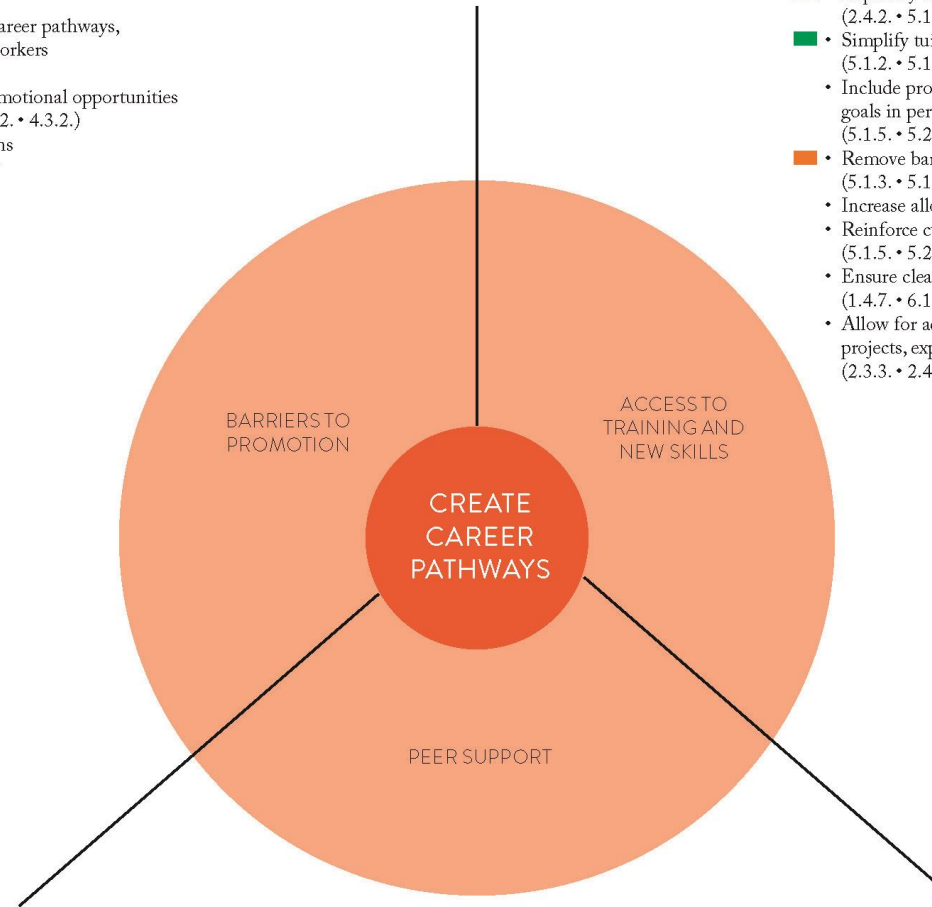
areer pathways, orkers

motional opportunities 2. • 4.3.2.) ns

(2.4.2. • 5.1
• Simplify tu (5.1.2. • 5.1
• Include pro goals in per (5.1.5. • 5.2
• Remove bar (5.1.3. • 5.1
• Increase all
• Reinforce c (5.1.5. • 5.2
• Ensure clea (1.4.7. • 6.1
• Allow for a projects, exp (2.3.3. • 2.4

BARRIERS TO PROMOTION

ACCESS TO TRAINING AND NEW SKILLS

CREATE CAREER PATHWAYS

PEER SUPPORT